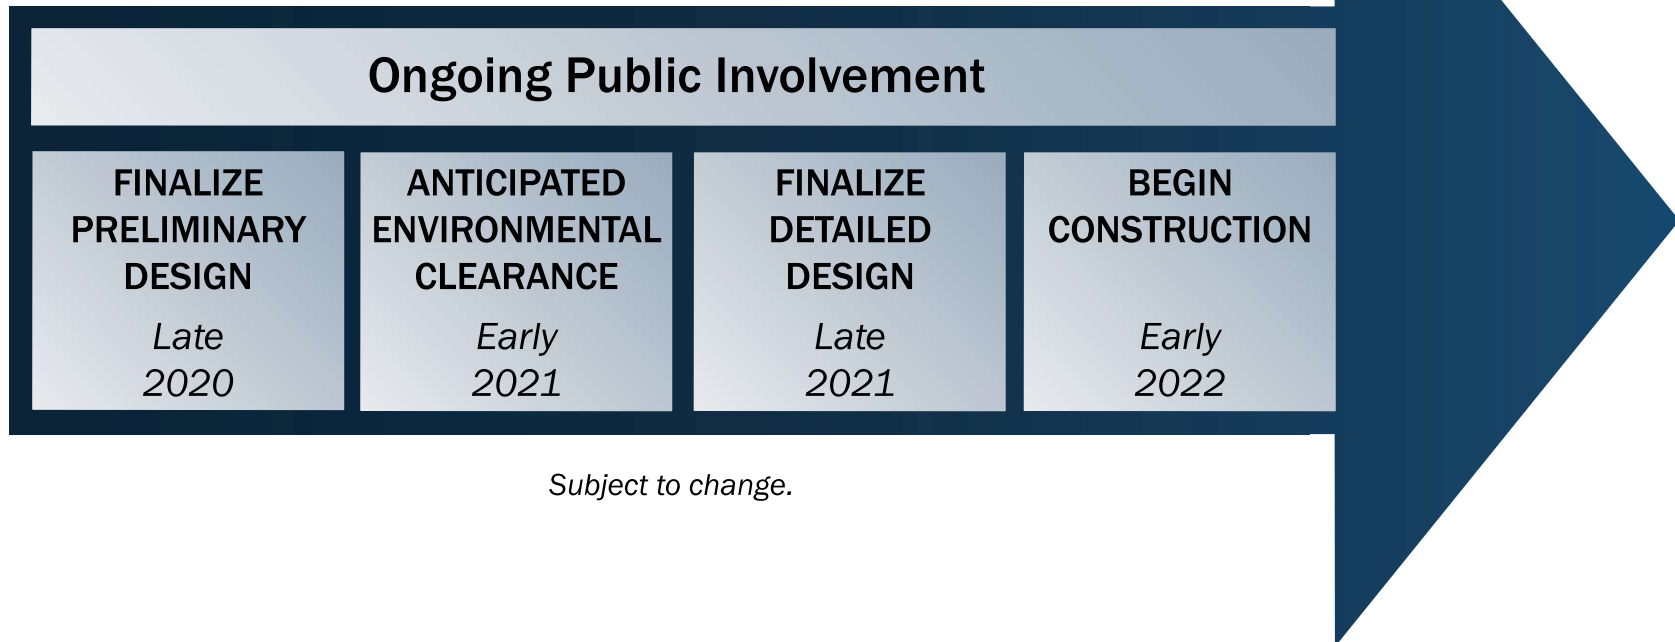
Ongoing Public Involvement

FINALIZE PRELIMINARY DESIGN
Late 2020

ANTICIPATED ENVIRONMENTAL CLEARANCE
Early 2021

FINALIZE DETAILED DESIGN
Late 2021

BEGIN CONSTRUCTION
Early 2022

Subject to change.